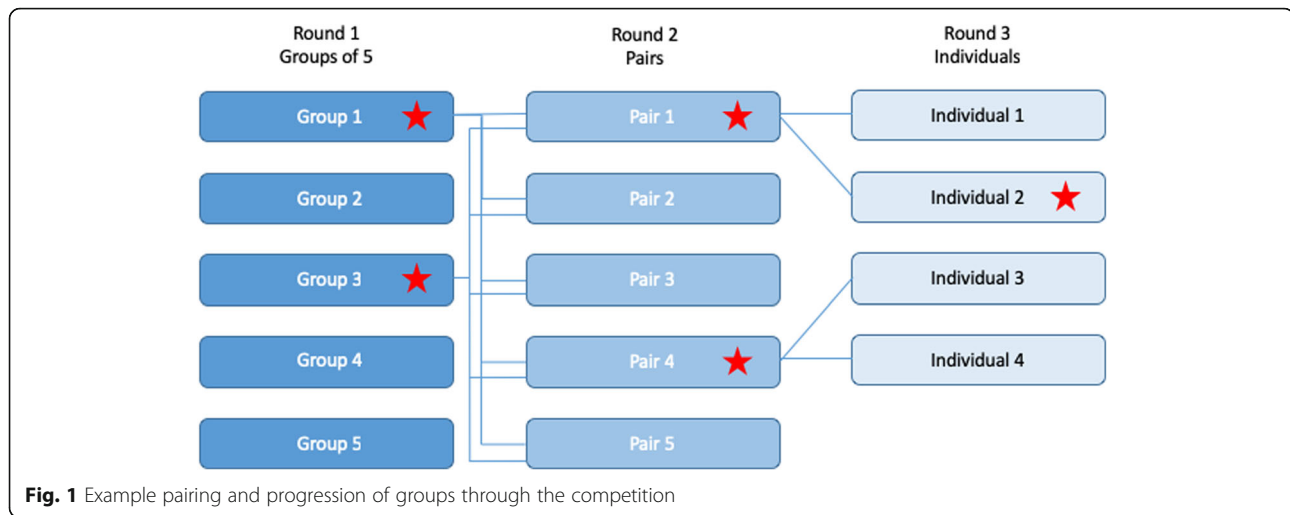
Round 1
Groups of 5

Round 2
Pairs

Round 3
Individuals

Group 1

Group 2

Group 3

Group 4

Group 5

Pair 1

Pair 2

Pair 3

Pair 4

Pair 5

Individual 1

Individual 2

Individual 3

Individual 4

**Fig. 1** Example pairing and progression of groups through the competition